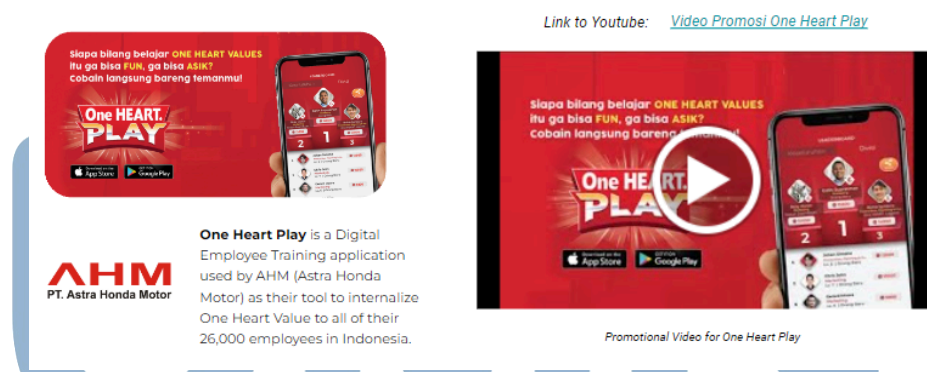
Link to Youtube: Video Promosi One Heart Play

Siapa bilang belajar ONE HEART VALUES itu ga bisa FUN, ga bisa ASIK? Cobain langsung bareng temanmu!

One HEART. PLAY

App Store Google Play

1 2 3

AHM
PT. Astra Honda Motor

One Heart Play is a Digital Employee Training application used by AHM (Astra Honda Motor) as their tool to internalize One Heart Value to all of their 26,000 employees in Indonesia.

Siapa bilang belajar ONE HEART VALUES itu ga bisa FUN, ga bisa ASIK? Cobain langsung bareng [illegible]

One HEART. PLAY

App Store Google Play

1 2 3

Promotional Video for One Heart Play